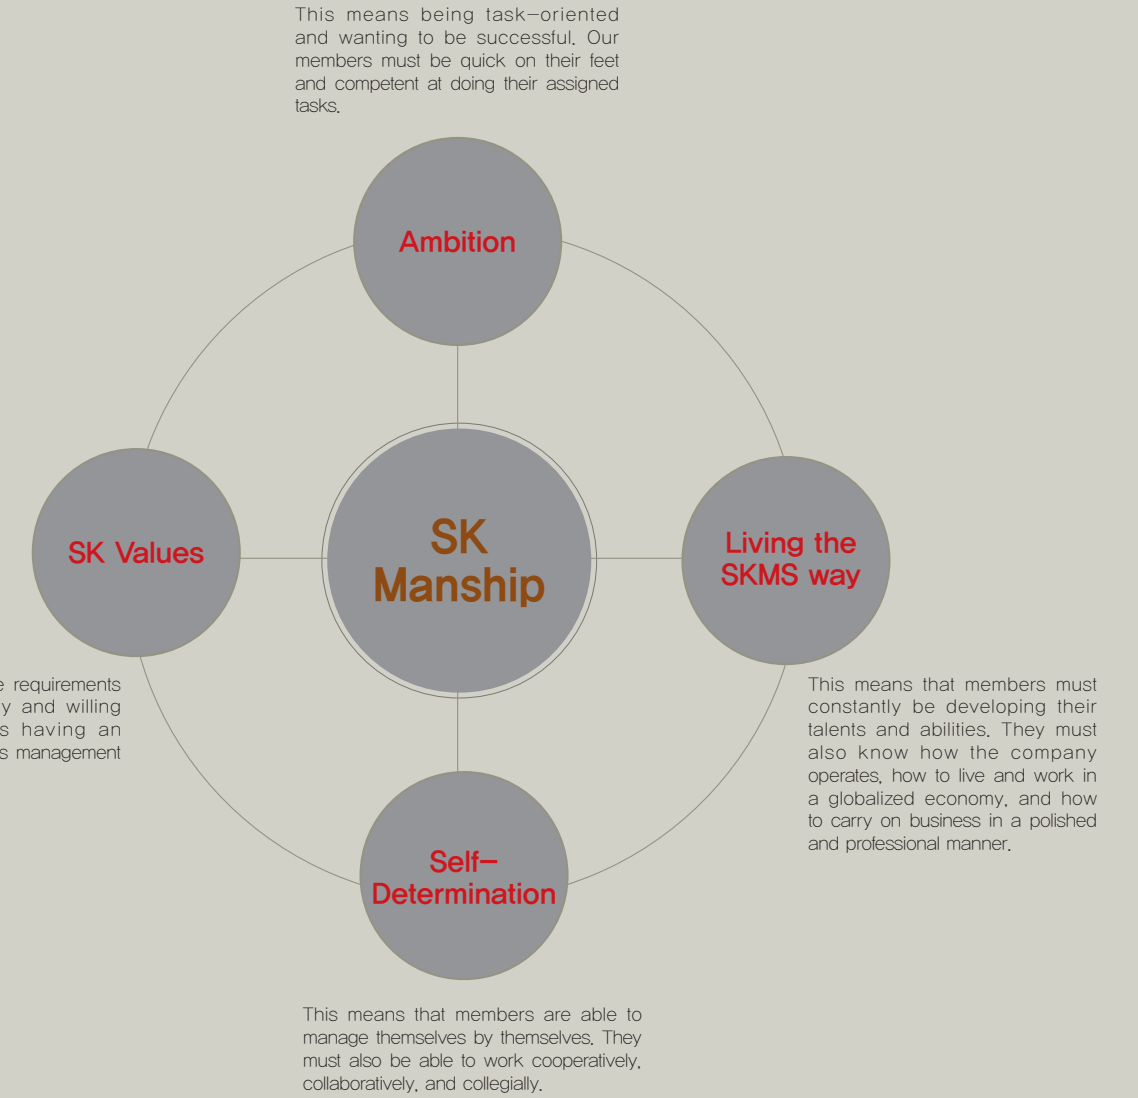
This means being task-oriented and wanting to be successful. Our members must be quick on their feet and competent at doing their assigned tasks.

Ambition

SK Values

SK Manship

Living the SKMS way

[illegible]e requirements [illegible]y and willing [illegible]s having an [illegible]s management

This means that members must constantly be developing their talents and abilities. They must also know how the company operates, how to live and work in a globalized economy, and how to carry on business in a polished and professional manner.

Self-Determination

This means that members are able to manage themselves by themselves. They must also be able to work cooperatively, collaboratively, and collegially.